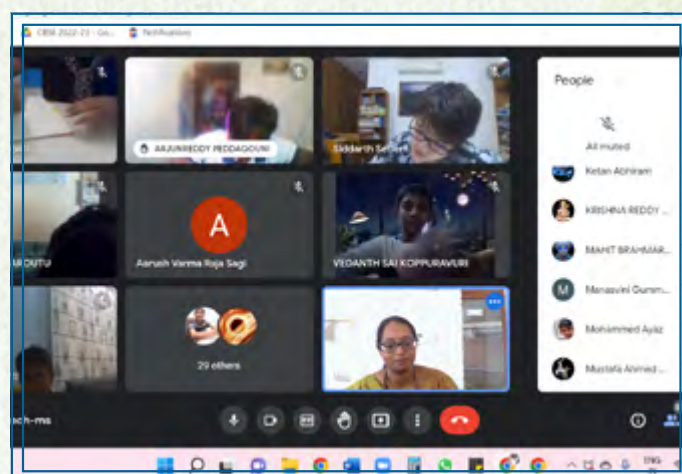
CBSE 2022-23 - Go... Notifications

ARJUNREDDY PEDDAGOUNI

Siddharth Se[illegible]

A

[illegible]OUTU

Aarush Varma Raja Sagi

VEDANTH SAI KOPPURAVURI

29 others

People

All muted

Ketan Abhiram

KRISHNA REDDY ...

MAHIT BRAHMAR...

M

Manasvini Gurum...

Mohammed Ayaz

Mustafa Ahmed ...

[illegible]ch-ms